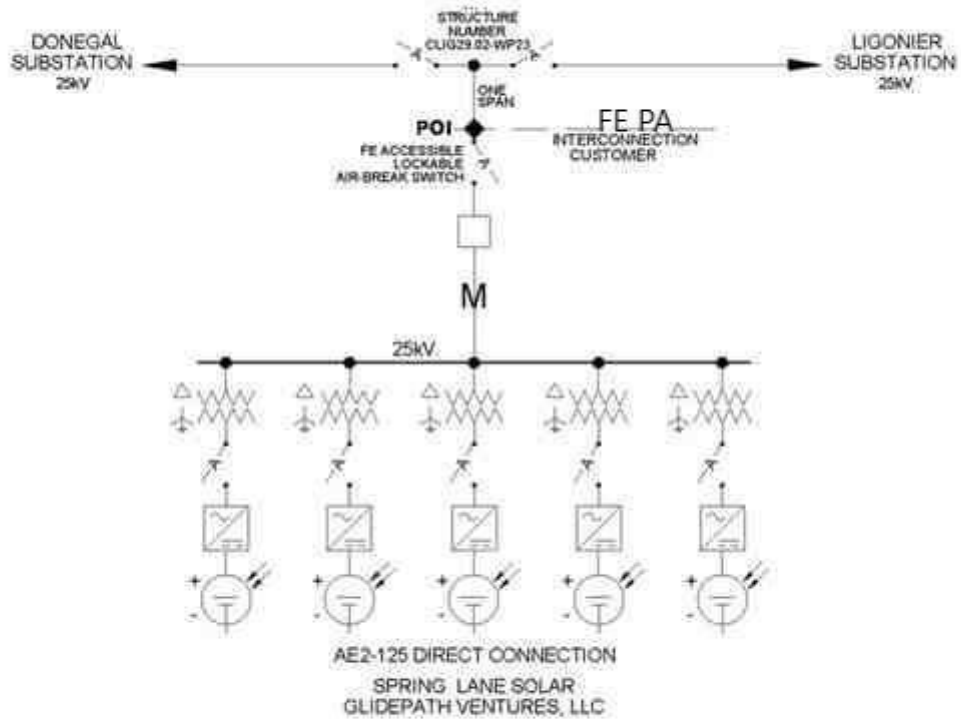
STRUCTURE NUMBER CLIG29.02-WP23

DONEGAL SUBSTATION 25kV

LIGONIER SUBSTATION 25kV

ONE SPAN

POI

FE PA

INTERCONNECTION CUSTOMER

FE ACCESSIBLE LOCKABLE AIR-BREAK SWITCH

M

25kV

+
-
+
-
+
-
+
-
+
-

AE2-125 DIRECT CONNECTION

SPRING LANE SOLAR
GLIDEPATH VENTURES, LLC